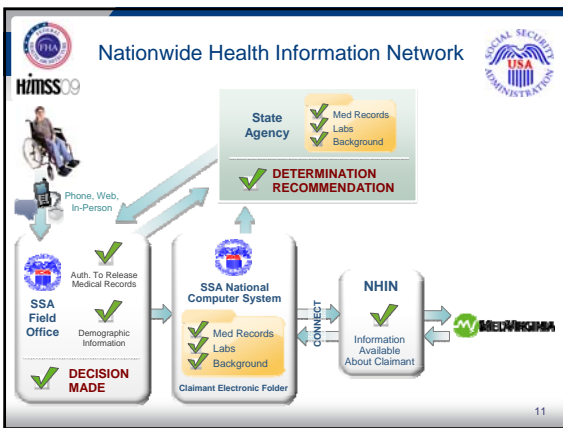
FHA

Nationwide Health Information Network

HIMSS09

SOCIAL SECURITY ADMINISTRATION USA

State Agency

Med Records
Labs
Background

DETERMINATION RECOMMENDATION

Phone, Web, In-Person

SSA Field Office

Auth. To Release Medical Records

Demographic Information

DECISION MADE

SSA National Computer System

Med Records
Labs
Background

Claimant Electronic Folder

CONNECT

NHIN

Information Available About Claimant

MEDVIRGINIA

11